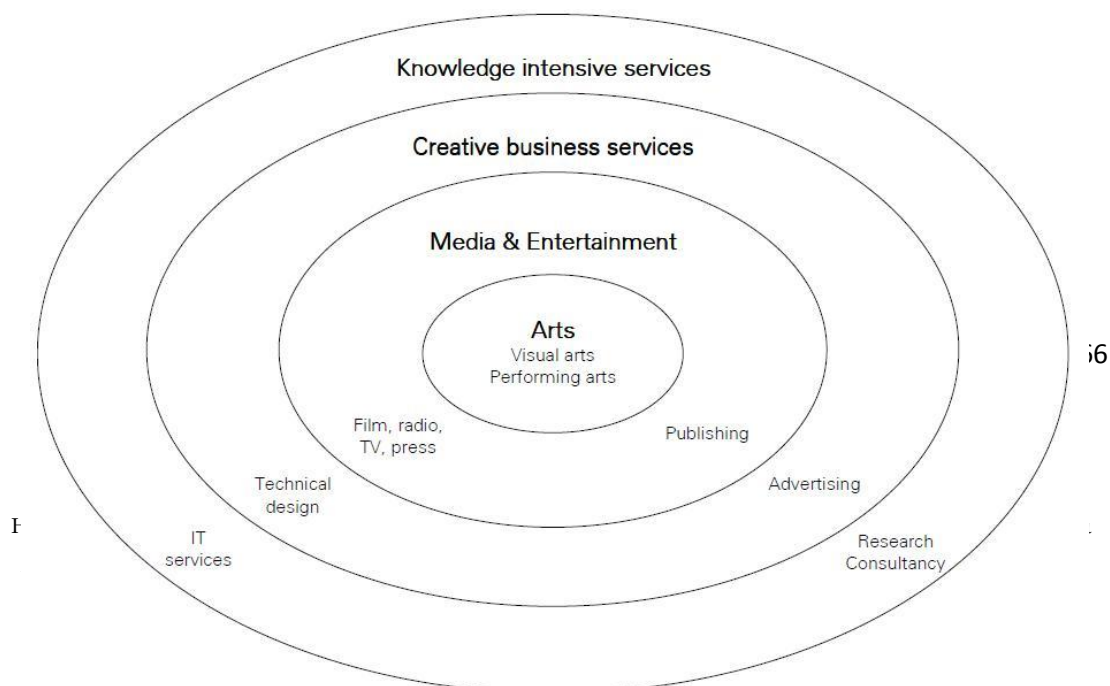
Knowledge intensive services

Creative business services

Media & Entertainment

Arts
Visual arts
Performing arts

Film, radio, TV, press

Publishing

Technical design

Advertising

IT services

Research Consultancy

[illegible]6

H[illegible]